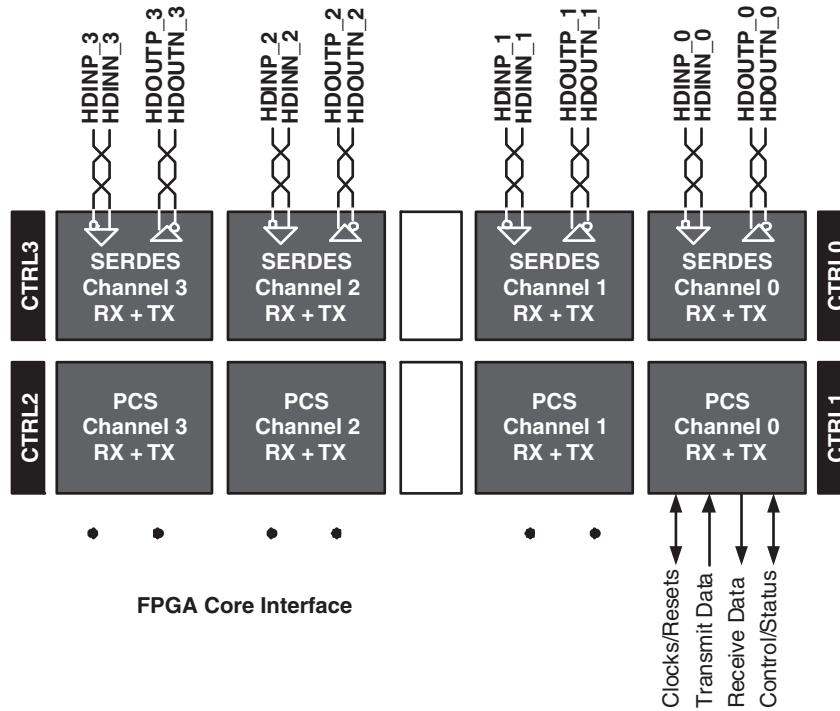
HDINP_3
HDINN_3
HDOUTP_3
HDOUTN_3
HDINP_2
HDINN_2
HDOUTP_2
HDOUTN_2
HDINP_1
HDINN_1
HDOUTP_1
HDOUTN_1
HDINP_0
HDINN_0
HDOUTP_0
HDOUTN_0

CTRL3
SERDES Channel 3 RX + TX
SERDES Channel 2 RX + TX
SERDES Channel 1 RX + TX
SERDES Channel 0 RX + TX
CTRL0

CTRL2
PCS Channel 3 RX + TX
PCS Channel 2 RX + TX
PCS Channel 1 RX + TX
PCS Channel 0 RX + TX
CTRL1

FPGA Core Interface

Clocks/Resets
Transmit Data
Receive Data
Control/Status